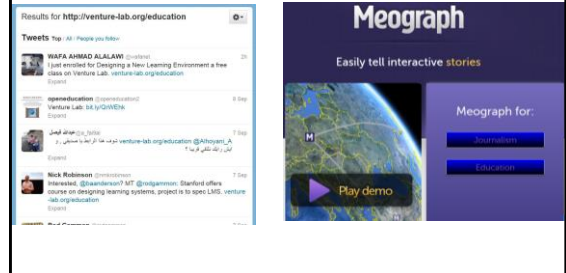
Results for http://venture-lab.org/education

Tweets Top / All / People you follow

WAFA AHMAD ALALAWI @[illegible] 2h
I just enrolled for Designing a New Learning Environment a free class on Venture Lab. venture-lab.org/education
Expand

openeducation @openeducation2 8 Sep
Venture Lab. bit.ly/QrWEhk
Expand

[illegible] @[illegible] 7 Sep
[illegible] venture-lab.org/education @Alhoyani_A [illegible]
Expand

Nick Robinson @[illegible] 7 Sep
Interested, @baanderson? MT @rodgammon: Stanford offers course on designing learning systems, project is to spec LMS. venture-lab.org/education
Expand

Meograph

Easily tell interactive stories

Meograph for:

Journalism

Education

Play demo